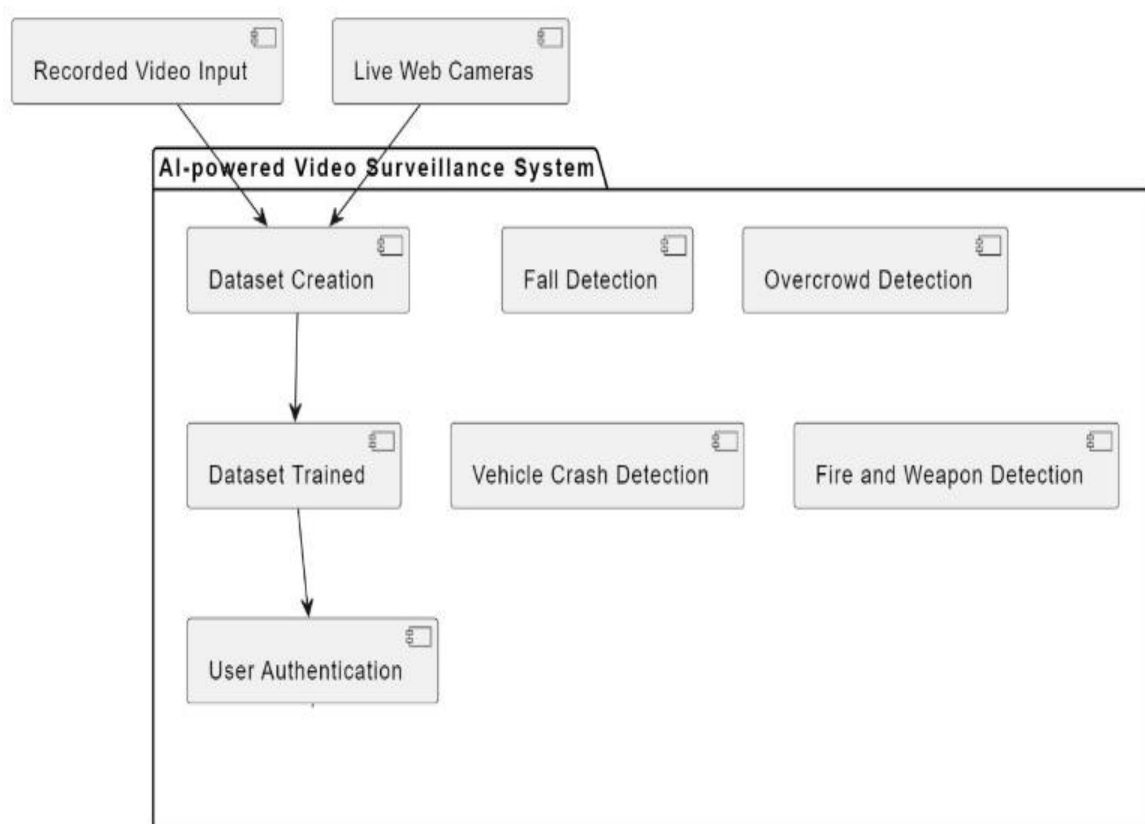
Recorded Video Input

Live Web Cameras

AI-powered Video Surveillance System

Dataset Creation

Fall Detection

Overcrowd Detection

Dataset Trained

Vehicle Crash Detection

Fire and Weapon Detection

User Authentication